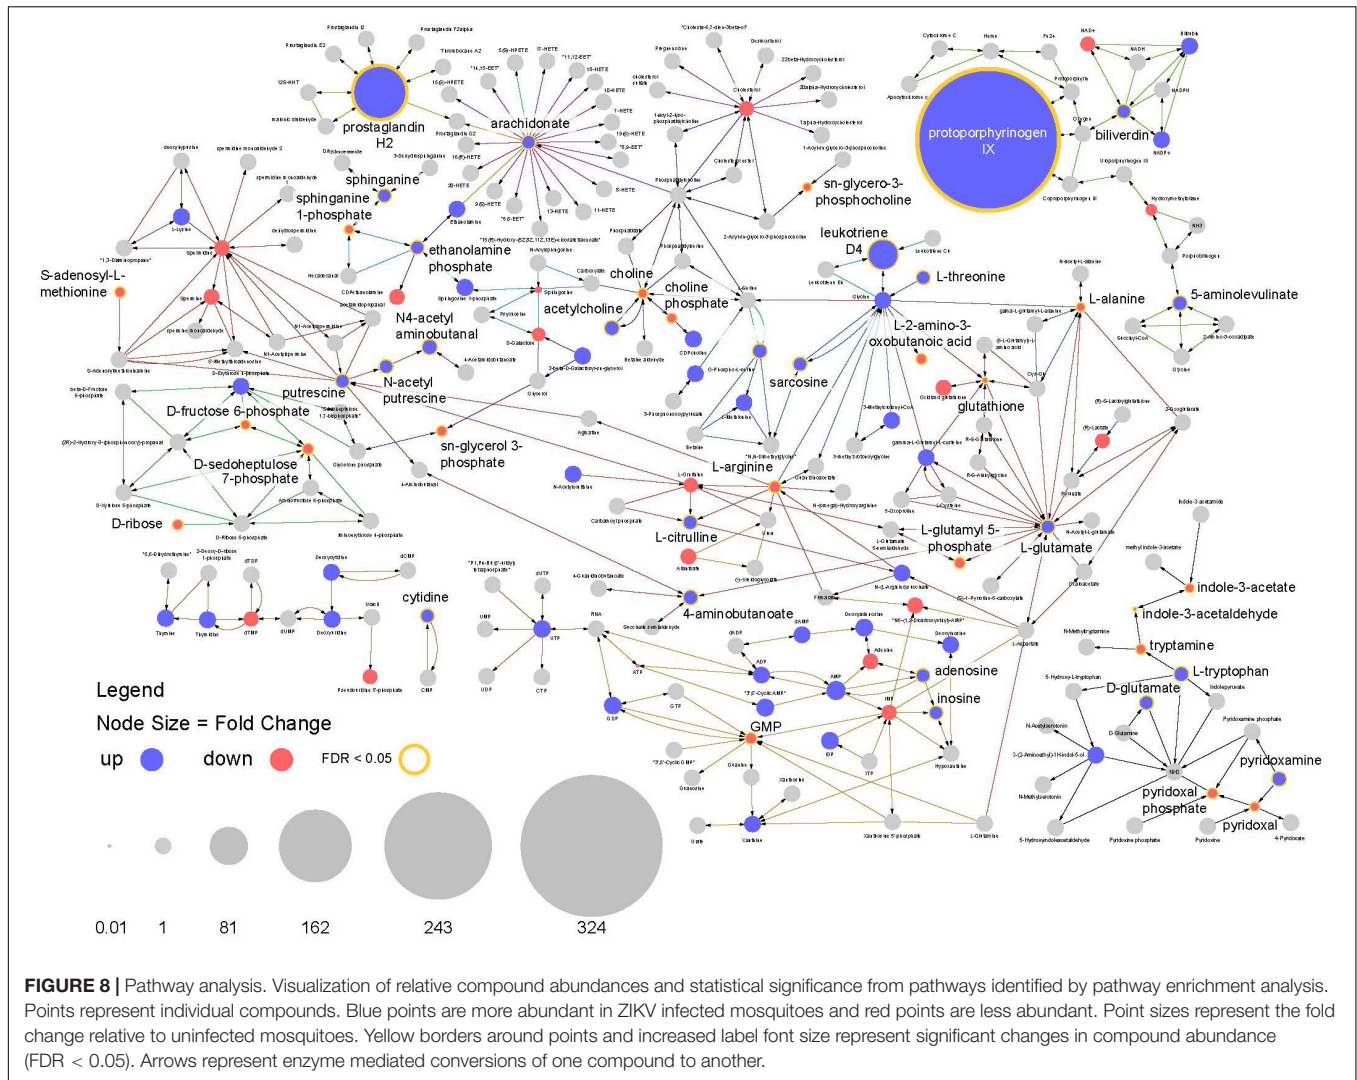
prostaglandin H2

arachidonate

sphinganine

sphinganine 1-phosphate

ethanolamine phosphate

S-adenosyl-L-methionine

N4-acetyl aminobutanal

putrescine

N-acetyl putrescine

D-fructose 6-phosphate

D-sedoheptulose 7-phosphate

D-ribose

sn-glycerol 3-phosphate

choline

choline phosphate

acetylcholine

sn-glycero-3-phosphocholine

leukotriene D4

L-threonine

L-alanine

5-aminolevulinate

L-2-amino-3-oxobutanoic acid

sarcosine

glutathione

L-arginine

L-citrulline

L-glutamyl 5-phosphate

L-glutamate

protoporphyrinogen IX

biliverdin

cytidine

4-aminobutanoate

adenosine

inosine

GMP

indole-3-acetate

indole-3-acetaldehyde

tryptamine

L-tryptophan

D-glutamate

pyridoxamine

pyridoxal phosphate

pyridoxal

Legend

Node Size = Fold Change

up

down

FDR < 0.05

0.01 1 81 162 243 324

FIGURE 8 | Pathway analysis. Visualization of relative compound abundances and statistical significance from pathways identified by pathway enrichment analysis. Points represent individual compounds. Blue points are more abundant in ZIKV infected mosquitoes and red points are less abundant. Point sizes represent the fold change relative to uninfected mosquitoes. Yellow borders around points and increased label font size represent significant changes in compound abundance (FDR < 0.05). Arrows represent enzyme mediated conversions of one compound to another.